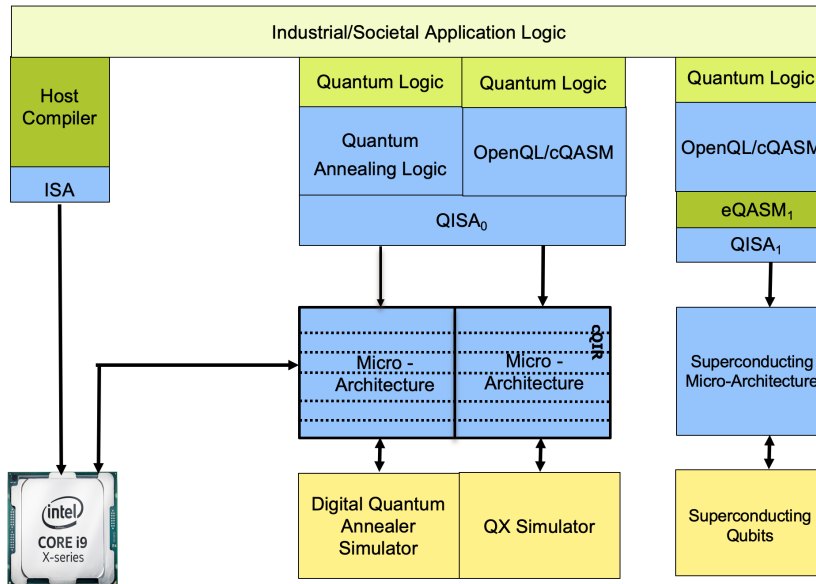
Industrial/Societal Application Logic

Host Compiler

ISA

Quantum Logic

Quantum Logic

Quantum Annealing Logic

OpenQL/cQASM

$QISA_0$

Quantum Logic

OpenQL/cQASM

$eQASM_1$

$QISA_1$

Micro - Architecture

Micro - Architecture

QIR

Superconducting Micro-Architecture

Digital Quantum Annealer Simulator

QX Simulator

Superconducting Qubits

intel
CORE i9
X-series